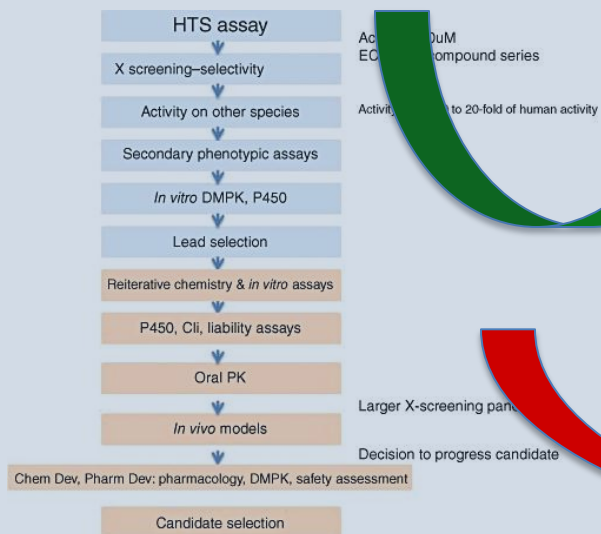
HTS assay

X screening–selectivity

Activity on other species

Secondary phenotypic assays

*In vitro* DMPK, P450

Lead selection

Reiterative chemistry & *in vitro* assays

P450, Cli, liability assays

Oral PK

*In vivo* models

Chem Dev, Pharm Dev: pharmacology, DMPK, safety assessment

Candidate selection

Ac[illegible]0uM
EC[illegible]ompound series

Activity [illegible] to 20-fold of human activity

Larger X-screening pan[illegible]

Decision to progress candidate